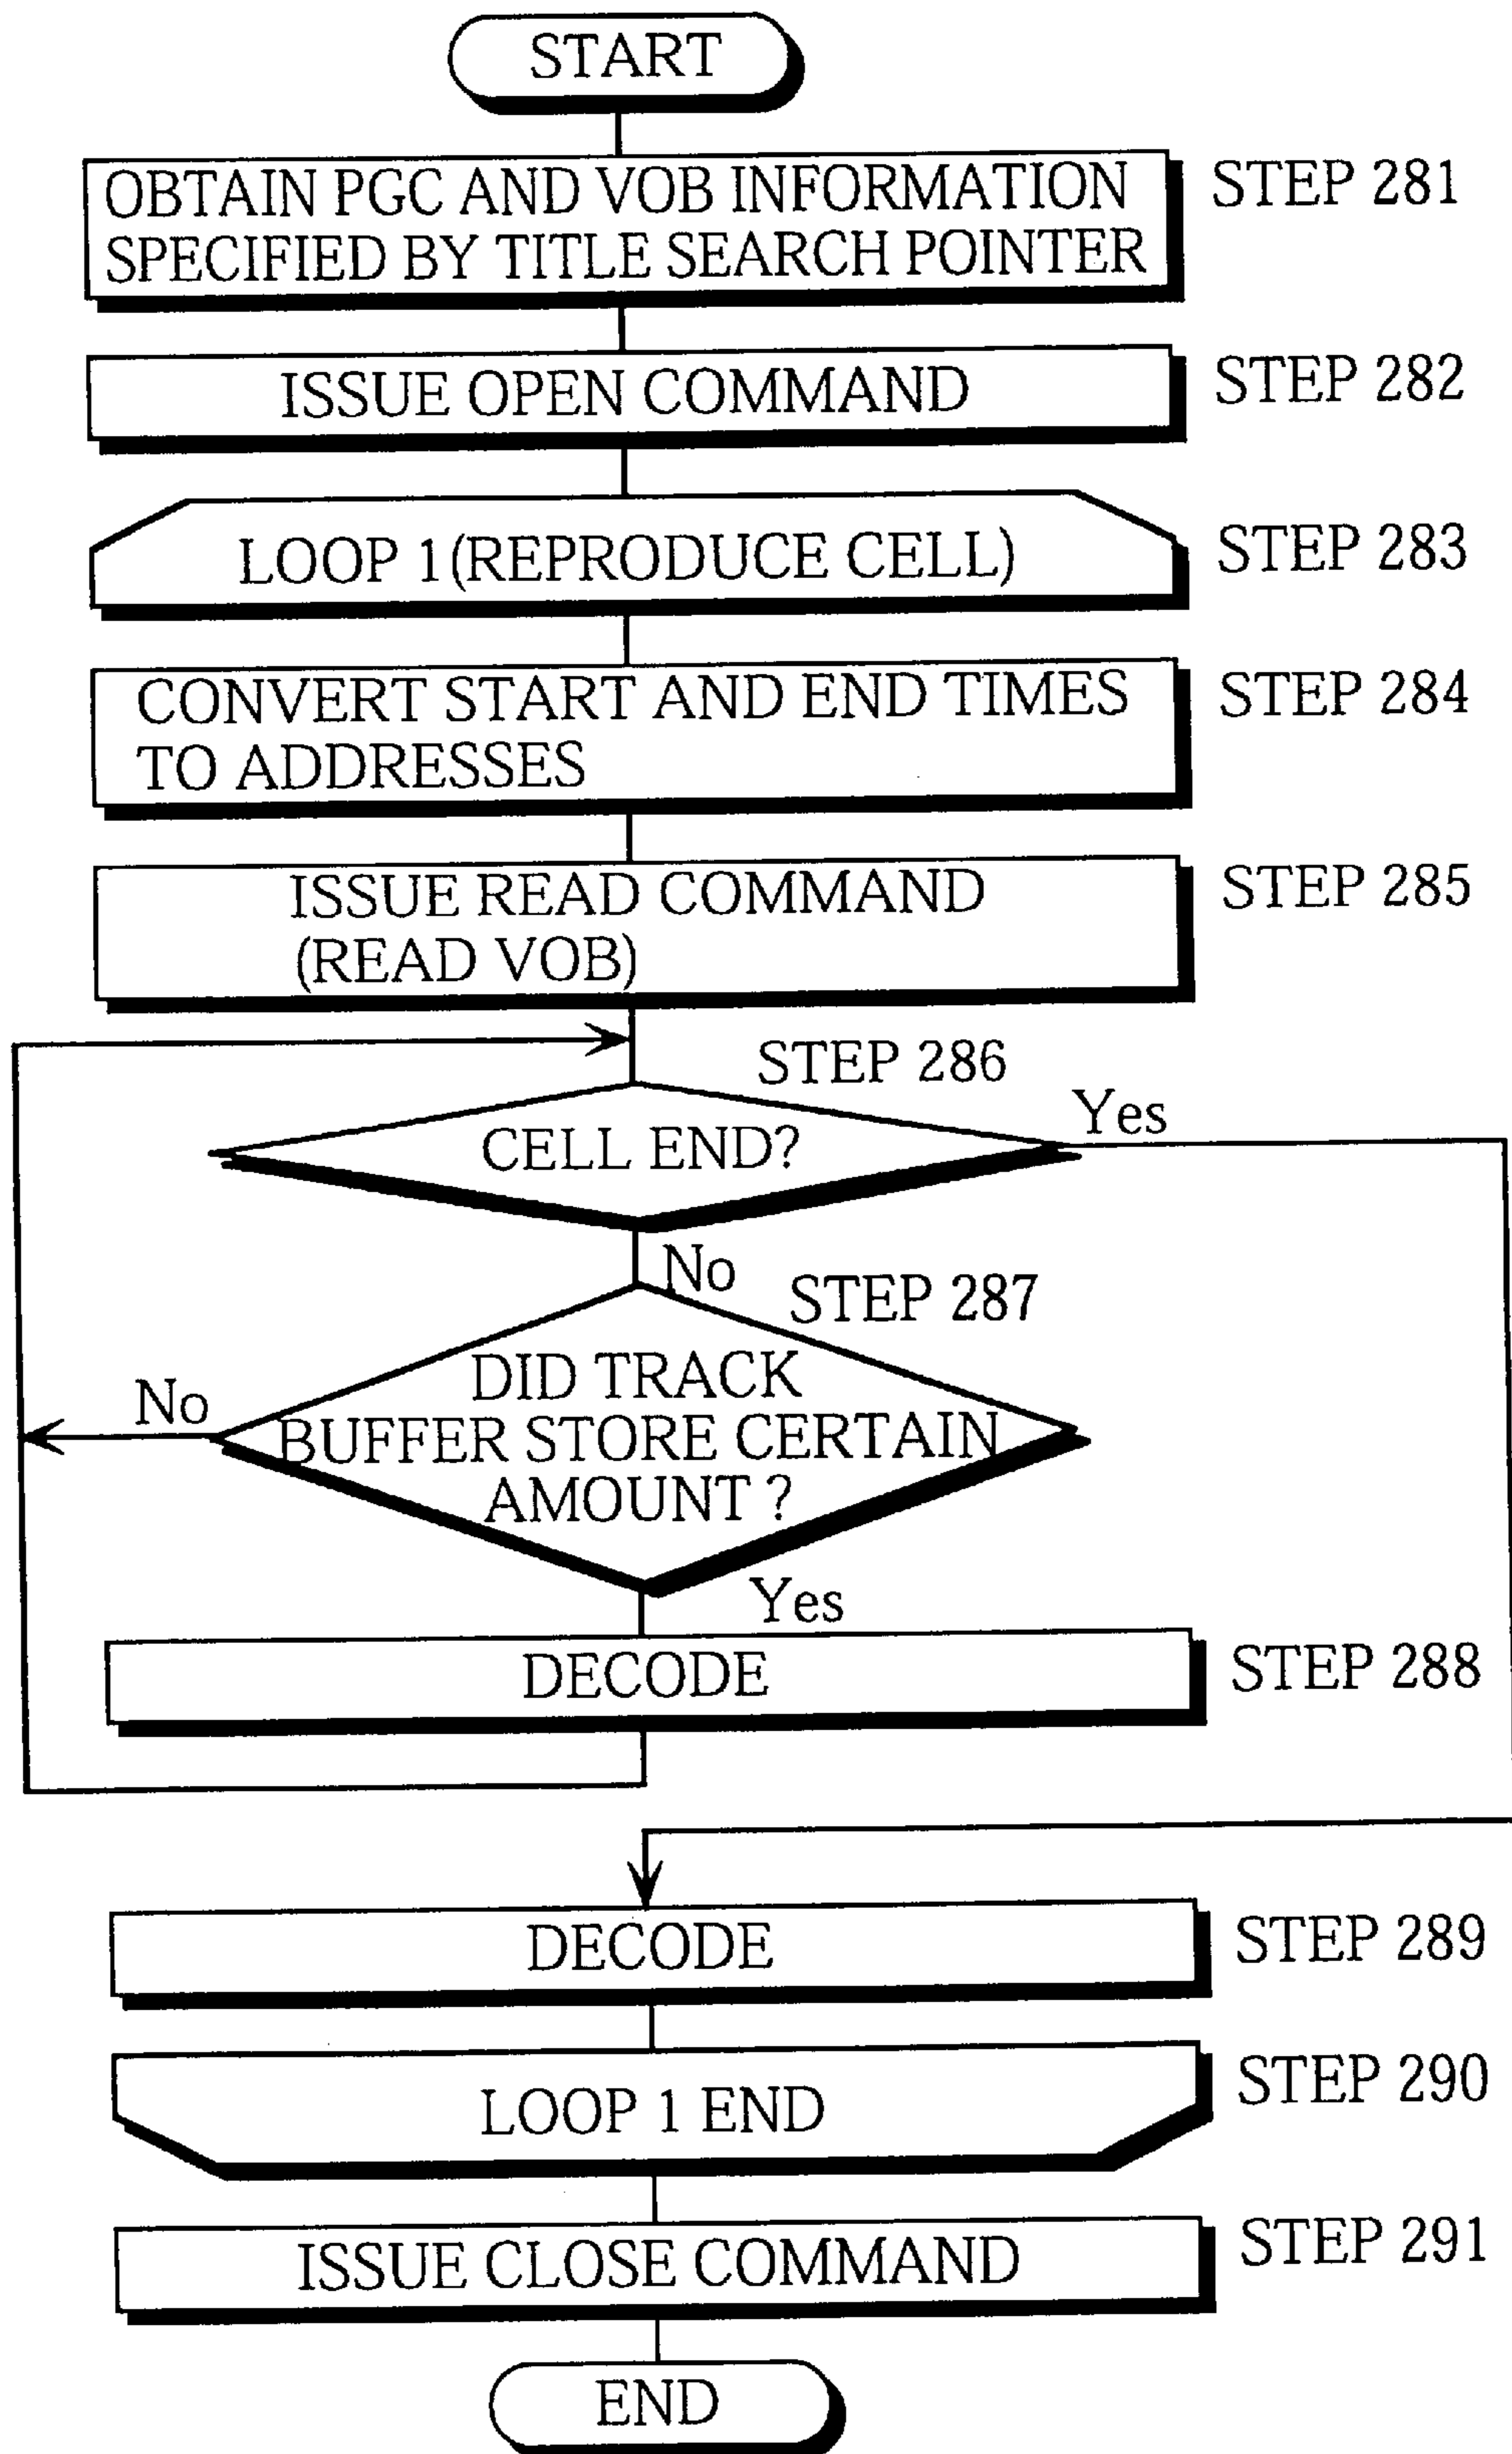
START

OBTAIN PGC AND VOB INFORMATION SPECIFIED BY TITLE SEARCH POINTER

STEP 281

ISSUE OPEN COMMAND

STEP 282

LOOP 1(REPRODUCE CELL)

STEP 283

CONVERT START AND END TIMES TO ADDRESSES

STEP 284

ISSUE READ COMMAND (READ VOB)

STEP 285

STEP 286

CELL END?

Yes

No

STEP 287

DID TRACK BUFFER STORE CERTAIN AMOUNT ?

No

Yes

DECODE

STEP 288

DECODE

STEP 289

LOOP 1 END

STEP 290

ISSUE CLOSE COMMAND

STEP 291

END